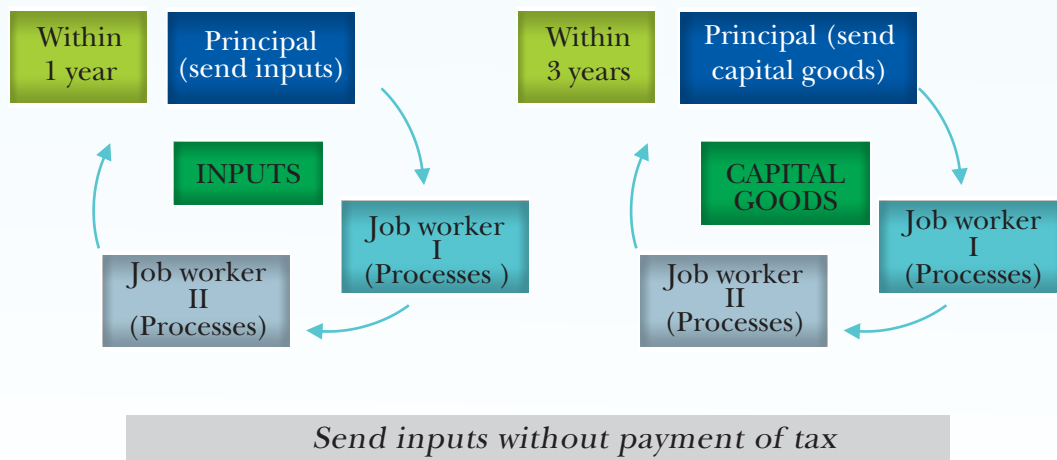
Within 1 year

Principal (send inputs)

INPUTS

Job worker I (Processes )

Job worker II (Processes)

Within 3 years

Principal (send capital goods)

CAPITAL GOODS

Job worker I (Processes)

Job worker II (Processes)

Send inputs without payment of tax